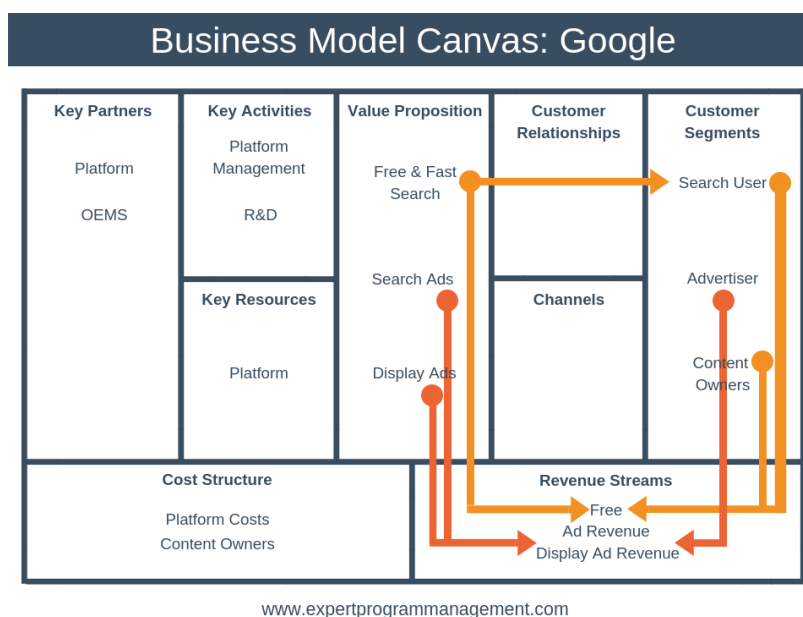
Business Model Canvas: Google

Key Partners

Platform

OEMS

Key Activities

Platform Management

R&D

Key Resources

Platform

Value Proposition

Free & Fast Search

Search Ads

Display Ads

Customer Relationships

Channels

Customer Segments

Search User

Advertiser

Content Owners

Cost Structure

Platform Costs
Content Owners

Revenue Streams

Free
Ad Revenue
Display Ad Revenue

www.expertprogrammanagement.com